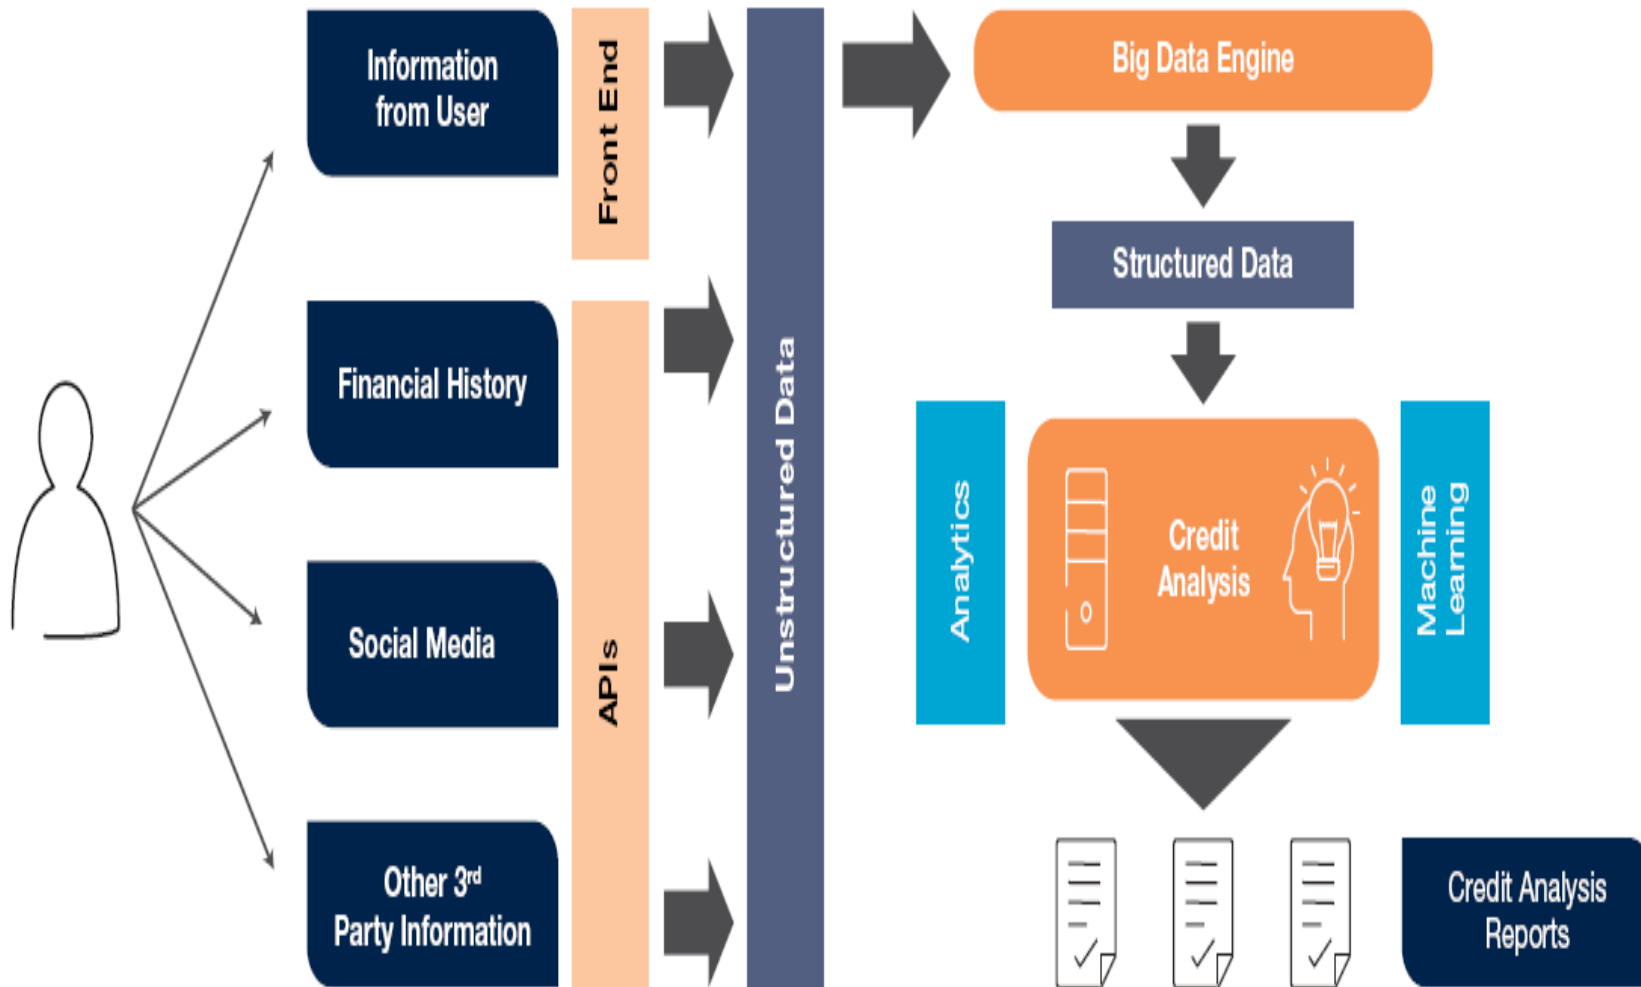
Information from User

Financial History

Social Media

Other 3$^{rd}$ Party Information

Front End

APIs

Unstructured Data

Big Data Engine

Structured Data

Analytics

Credit Analysis

Machine Learning

Credit Analysis Reports